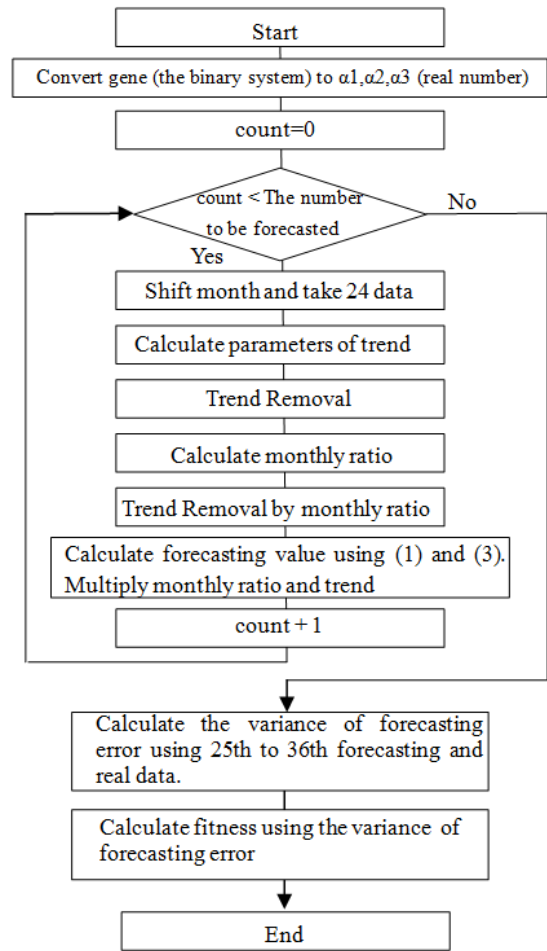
Start

Convert gene (the binary system) to α1,α2,α3 (real number)

count=0

count < The number to be forecasted

No

Yes

Shift month and take 24 data

Calculate parameters of trend

Trend Removal

Calculate monthly ratio

Trend Removal by monthly ratio

Calculate forecasting value using (1) and (3). Multiply monthly ratio and trend

count + 1

Calculate the variance of forecasting error using 25th to 36th forecasting and real data.

Calculate fitness using the variance of forecasting error

End